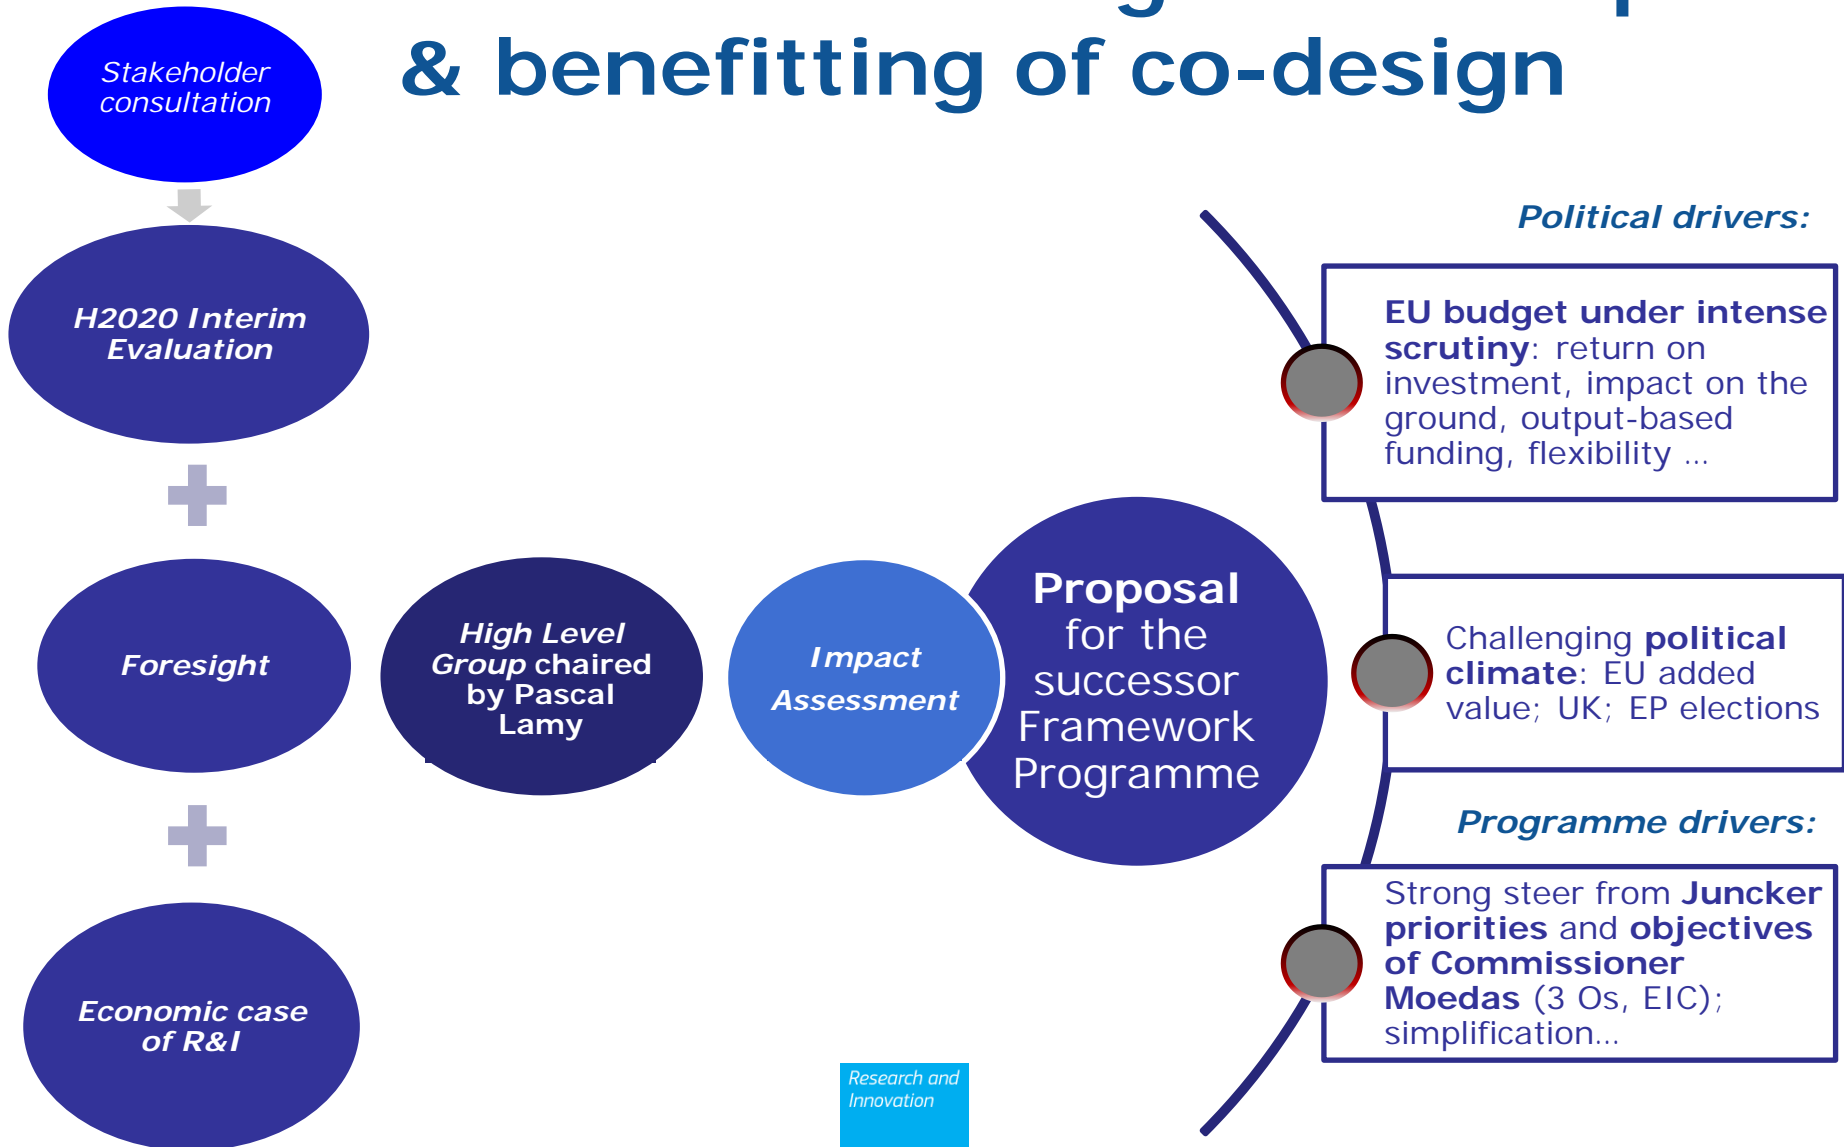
& benefitting of co-design

Stakeholder consultation

H2020 Interim Evaluation

Foresight

Economic case of R&I

High Level Group chaired by Pascal Lamy

Impact Assessment

Proposal for the successor Framework Programme

Political drivers:

EU budget under intense scrutiny: return on investment, impact on the ground, output-based funding, flexibility ...

Challenging political climate: EU added value; UK; EP elections

Programme drivers:

Strong steer from Juncker priorities and objectives of Commissioner Moedas (3 Os, EIC); simplification...

Research and Innovation